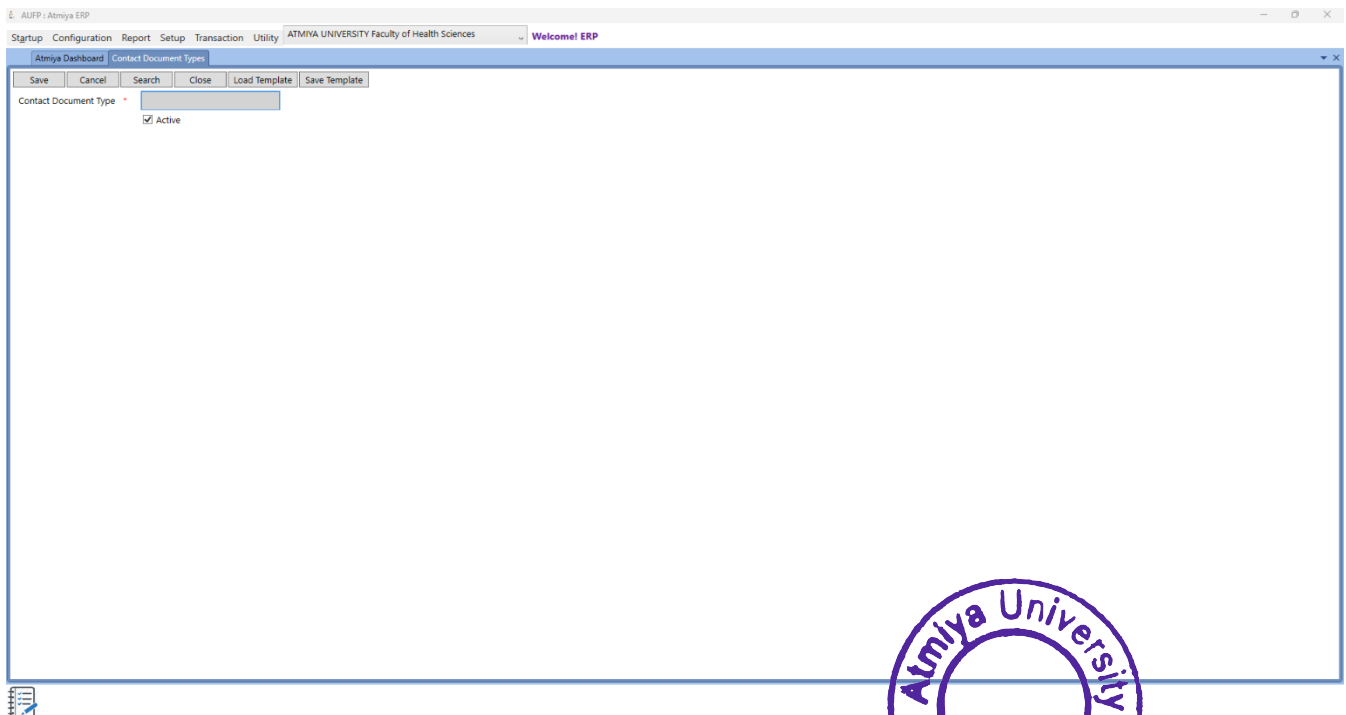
AUFP : Atmiya ERP

Startup Configuration Report Setup Transaction Utility ATMIYA UNIVERSITY Faculty of Health Sciences Welcome! ERP

Atmiya Dashboard Contact Document Types

Save Cancel Search Close Load Template Save Template

Contact Document Type *

Active

Atmiya University